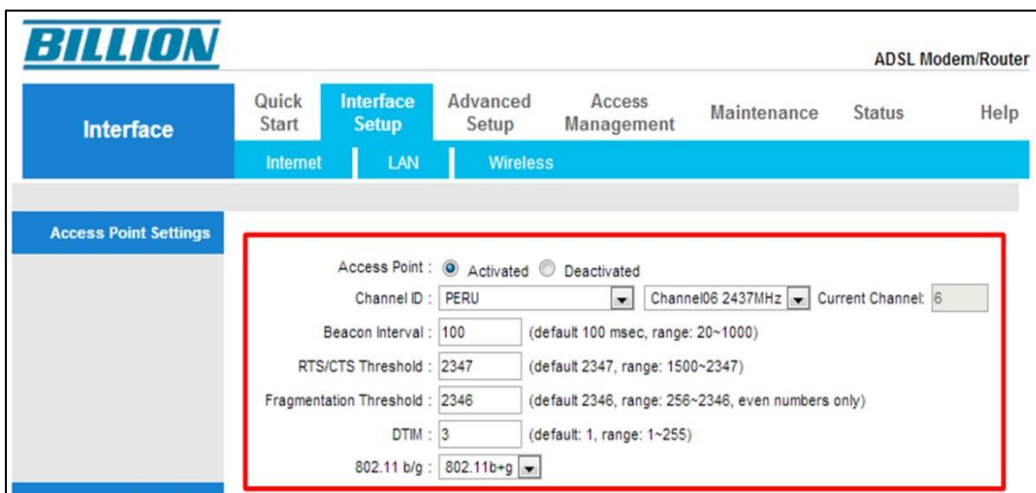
BILLION

ADSL Modem/Router

Interface

Quick Start

Interface Setup

Advanced Setup

Access Management

Maintenance

Status

Help

Internet

LAN

Wireless

Access Point Settings

Access Point : Activated Deactivated

Channel ID : PERU

Channel06 2437MHz

Current Channel: 6

Beacon Interval : 100 (default 100 msec, range: 20~1000)

RTS/CTS Threshold : 2347 (default 2347, range: 1500~2347)

Fragmentation Threshold : 2346 (default 2346, range: 256~2346, even numbers only)

DTIM : 3 (default: 1, range: 1~255)

802.11 b/g : 802.11b+g